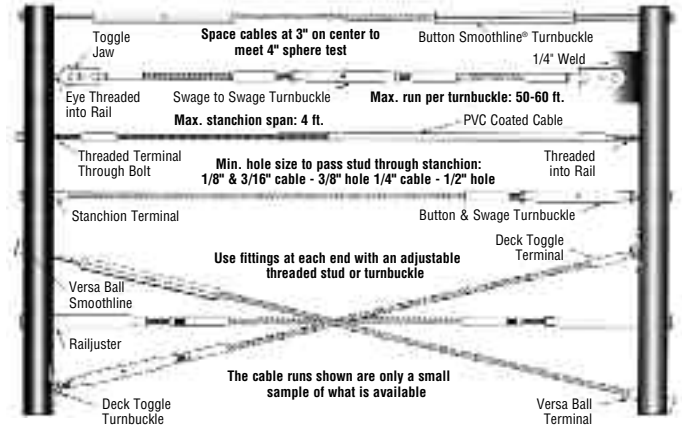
Toggle Jaw

Space cables at 3" on center to meet 4" sphere test

Button Smoothline® Turnbuckle

1/4" Weld

Eye Threaded into Rail

Swage to Swage Turnbuckle

Max. run per turnbuckle: 50-60 ft.

Max. stanchion span: 4 ft.

PVC Coated Cable

Threaded Terminal Through Bolt

Min. hole size to pass stud through stanchion: 1/8" & 3/16" cable - 3/8" hole 1/4" cable - 1/2" hole

Threaded into Rail

Stanchion Terminal

Button & Swage Turnbuckle

Use fittings at each end with an adjustable threaded stud or turnbuckle

Deck Toggle Terminal

Versa Ball Smoothline

Railjuster

The cable runs shown are only a small sample of what is available

Deck Toggle Turnbuckle

Versa Ball Terminal